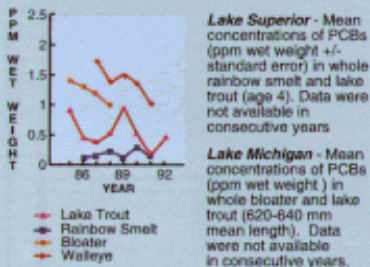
PPM WET WEIGHT

2.5
2
1.5
1
0.5
0

86
89
92
YEAR

Lake Trout
Rainbow Smelt
Bloater
Walleye

**Lake Superior** - Mean concentrations of PCBs (ppm wet weight +/- standard error) in whole rainbow smelt and lake trout (age 4). Data were not available in consecutive years

**Lake Michigan** - Mean concentrations of PCBs (ppm wet weight ) in whole bloater and lake trout (620-640 mm mean length). Data were not available in consecutive years.